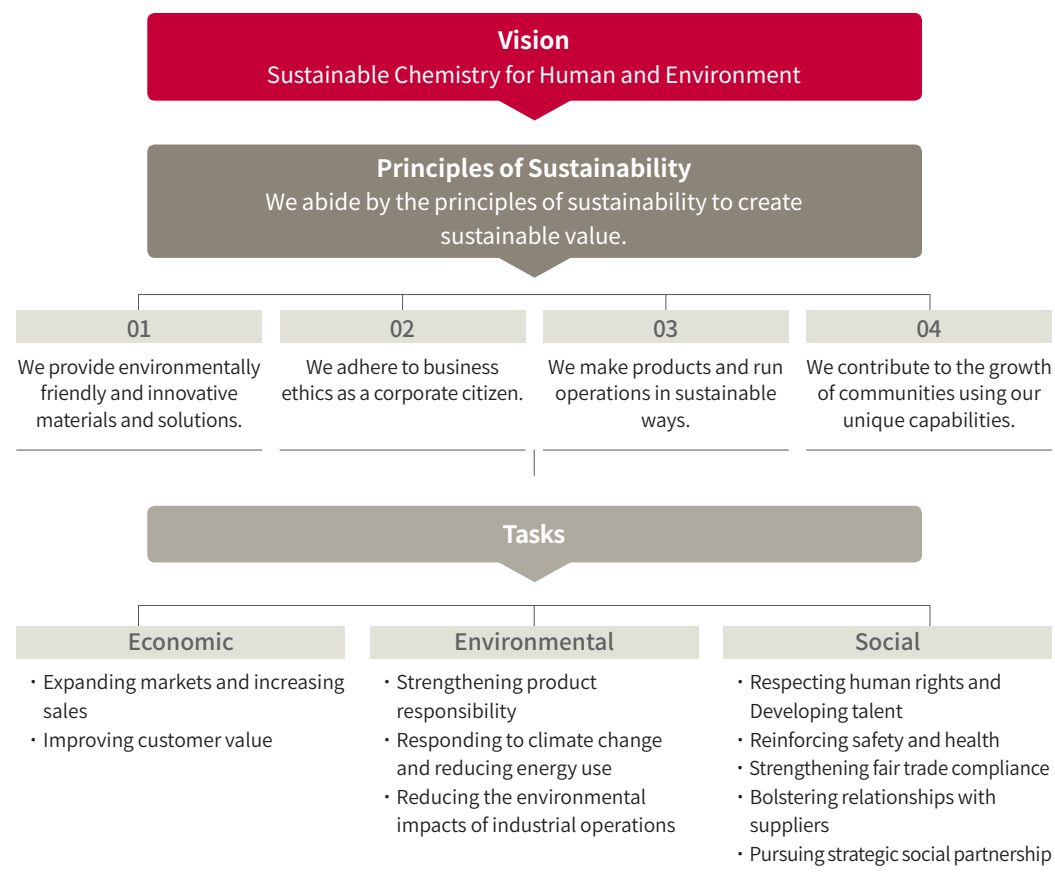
**Vision**
Sustainable Chemistry for Human and Environment

**Principles of Sustainability**
We abide by the principles of sustainability to create sustainable value.

01
We provide environmentally friendly and innovative materials and solutions.

02
We adhere to business ethics as a corporate citizen.

03
We make products and run operations in sustainable ways.

04
We contribute to the growth of communities using our unique capabilities.

**Tasks**

Economic
・Expanding markets and increasing sales
・Improving customer value

Environmental
・Strengthening product responsibility
・Responding to climate change and reducing energy use
・Reducing the environmental impacts of industrial operations

Social
・Respecting human rights and Developing talent
・Reinforcing safety and health
・Strengthening fair trade compliance
・Bolstering relationships with suppliers
・Pursuing strategic social partnership